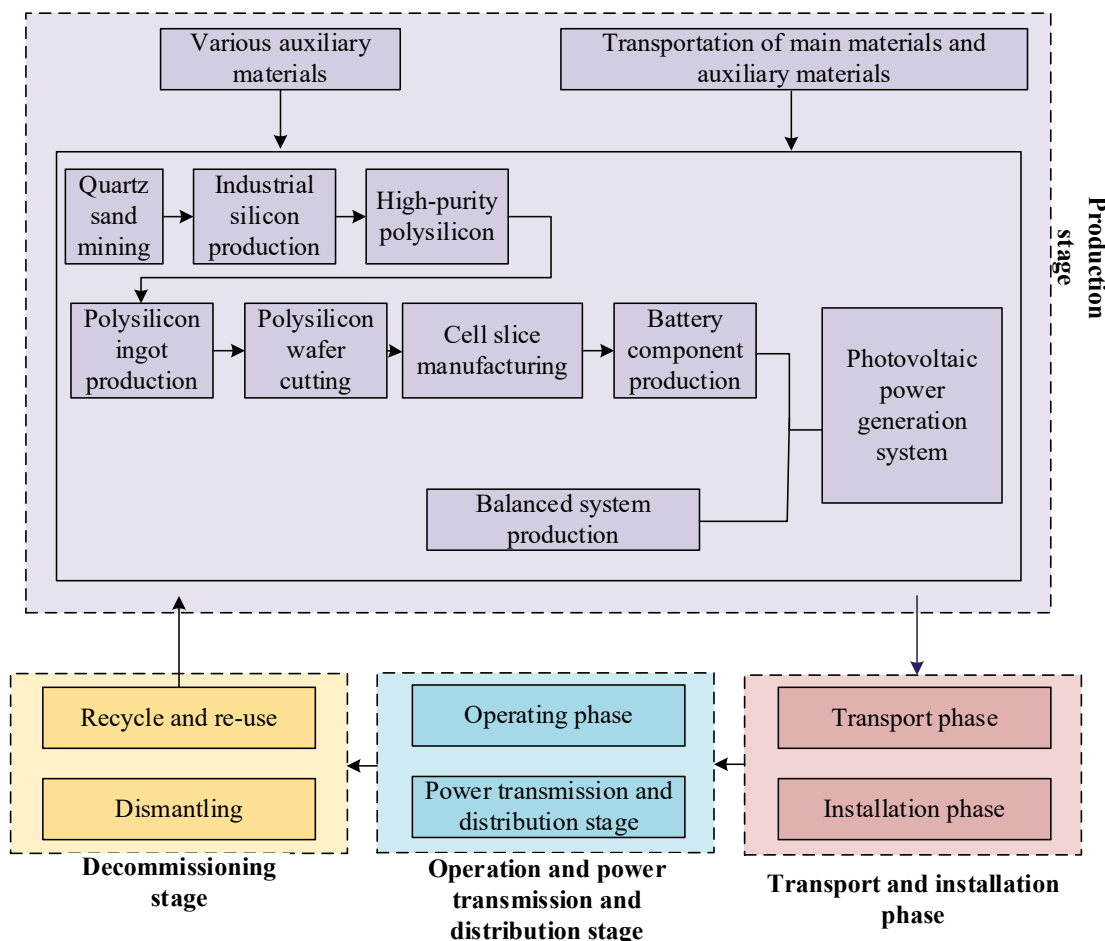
Various auxiliary materials

Transportation of main materials and auxiliary materials

Quartz sand mining

Industrial silicon production

High-purity polysilicon

Polysilicon ingot production

Polysilicon wafer cutting

Cell slice manufacturing

Battery component production

Photovoltaic power generation system

Balanced system production

Production stage

Recycle and re-use

Dismantling

Decommissioning stage

Operating phase

Power transmission and distribution stage

Operation and power transmission and distribution stage

Transport phase

Installation phase

Transport and installation phase